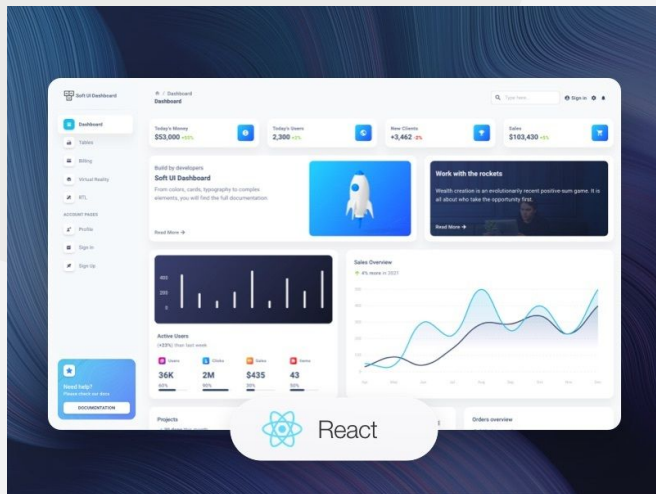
Soft UI Dashboard

Dashboard
Tables
Billing
Virtual Reality
RTL
ACCOUNT PAGES
Profile
Sign In
Sign Up

Need help?
Please check our docs
DOCUMENTATION

/ Dashboard
Dashboard

Type here...
Sign In

Today's Money
$53,000 +55%

Today's Users
2,300 +3%

New Clients
+3,462 -2%

Sales
$103,430 +5%

Build by developers
Soft UI Dashboard
From colors, cards, typography to complex elements, you will find the full documentation.
Read More →

Work with the rockets
Wealth creation is an evolutionarily recent positive-sum game. It is all about who take the opportunity first.
Read More →

Active Users
(+23%) than last week

Users
36K
Clicks
2M
Sales
$435
Items
43

Sales Overview
4% more in 2021

Projects

Orders overview

React